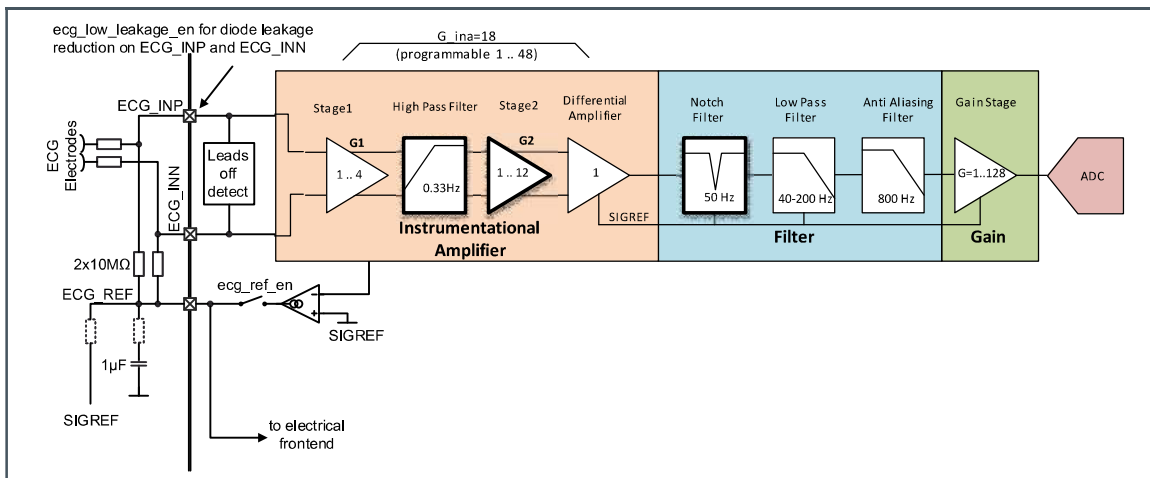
ecg_low_leakage_en for diode leakage reduction on ECG_INP and ECG_INN

G_ina=18
(programmable 1 .. 48)

ECG_INP
ECG Electrodes
ECG_INN
Leads off detect
2x10MΩ
ECG_REF
1µF
SIGREF

Stage1
G1
1 .. 4
High Pass Filter
0.33Hz
Stage2
G2
1 .. 12
Differential Amplifier
1
SIGREF
Instrumentational Amplifier

Notch Filter
50 Hz
Low Pass Filter
40-200 Hz
Anti Aliasing Filter
800 Hz
Filter

Gain Stage
G=1..128
Gain

ADC

ecg_ref_en
SIGREF

to electrical frontend